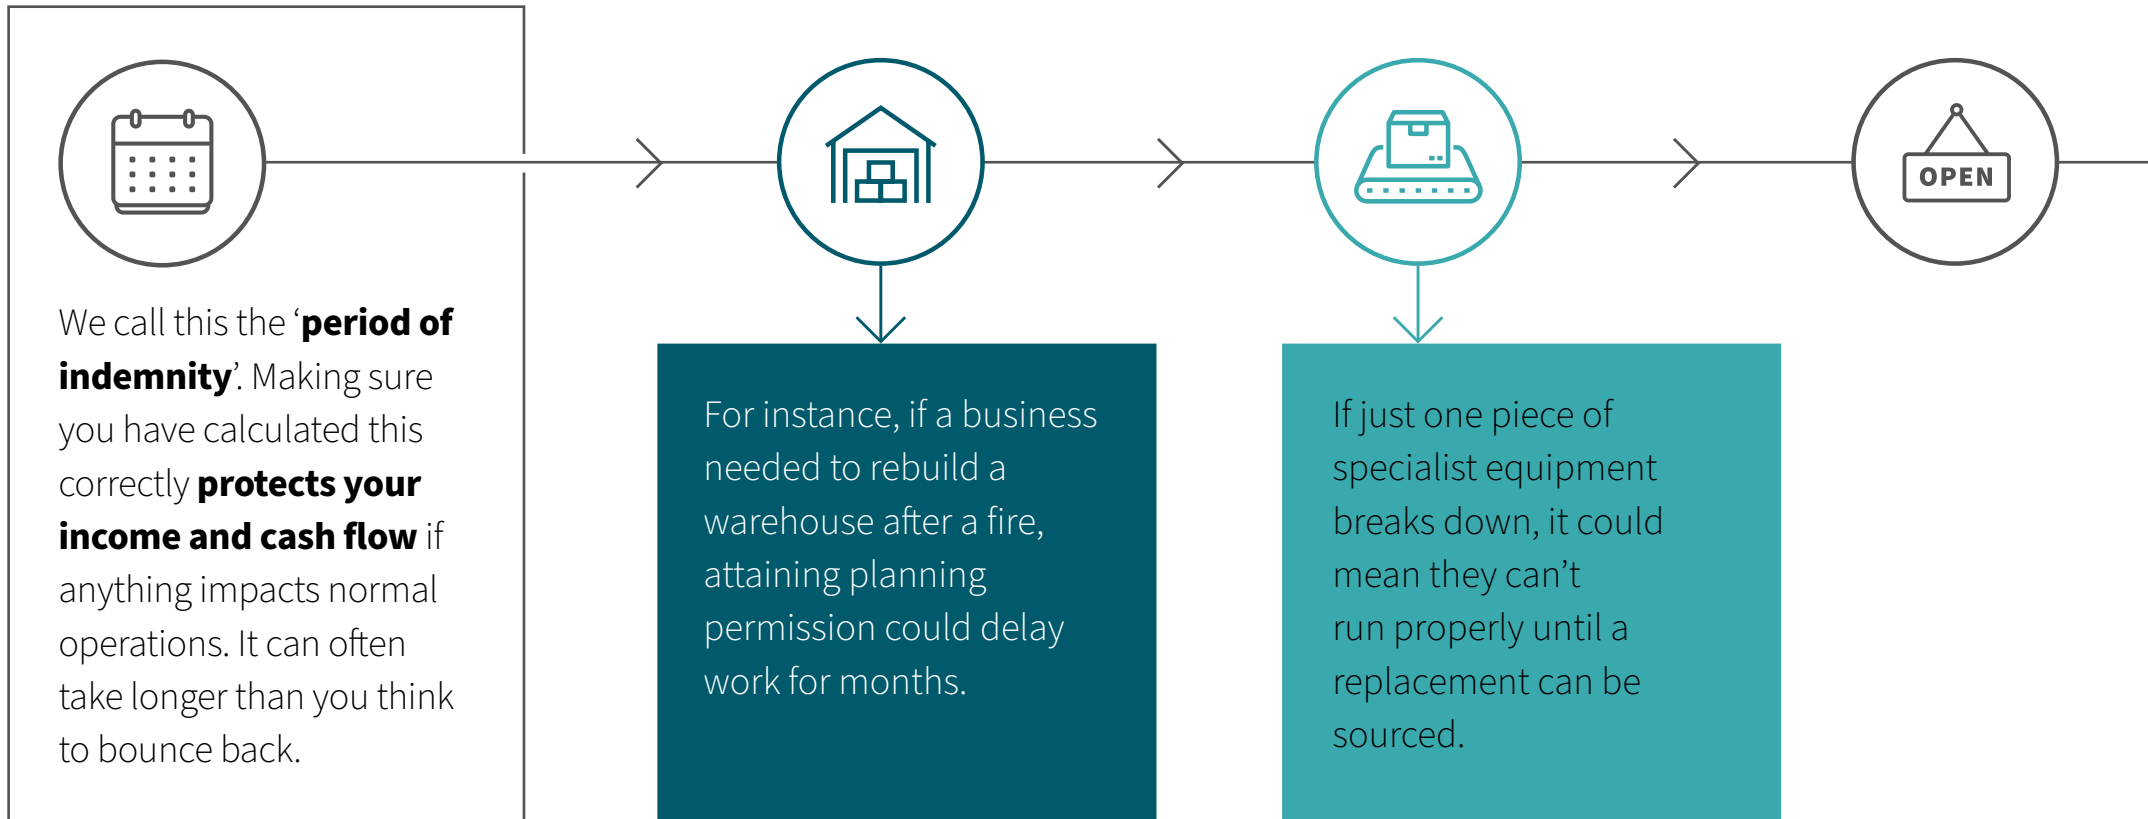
OPEN

We call this the ‘**period of indemnity**’. Making sure you have calculated this correctly **protects your income and cash flow** if anything impacts normal operations. It can often take longer than you think to bounce back.

For instance, if a business needed to rebuild a warehouse after a fire, attaining planning permission could delay work for months.

If just one piece of specialist equipment breaks down, it could mean they can’t run properly until a replacement can be sourced.